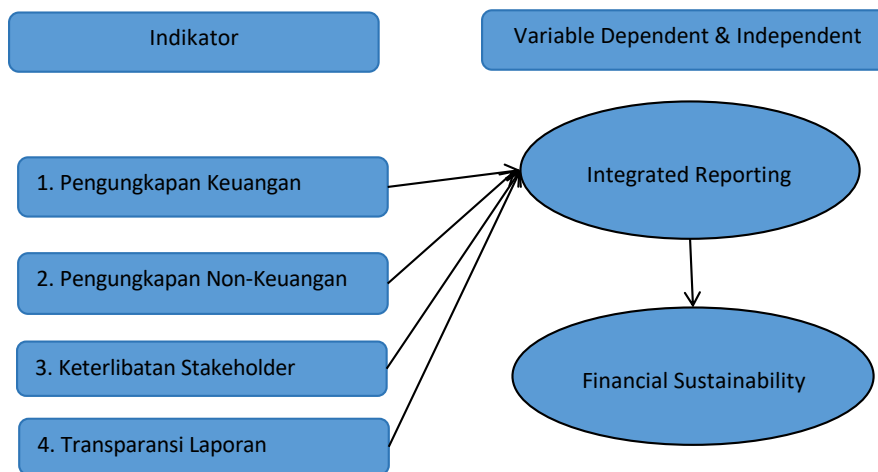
Indikator

Variable Dependent & Independent

1. Pengungkapan Keuangan

2. Pengungkapan Non-Keuangan

3. Keterlibatan Stakeholder

4. Transparansi Laporan

Integrated Reporting

Financial Sustainability